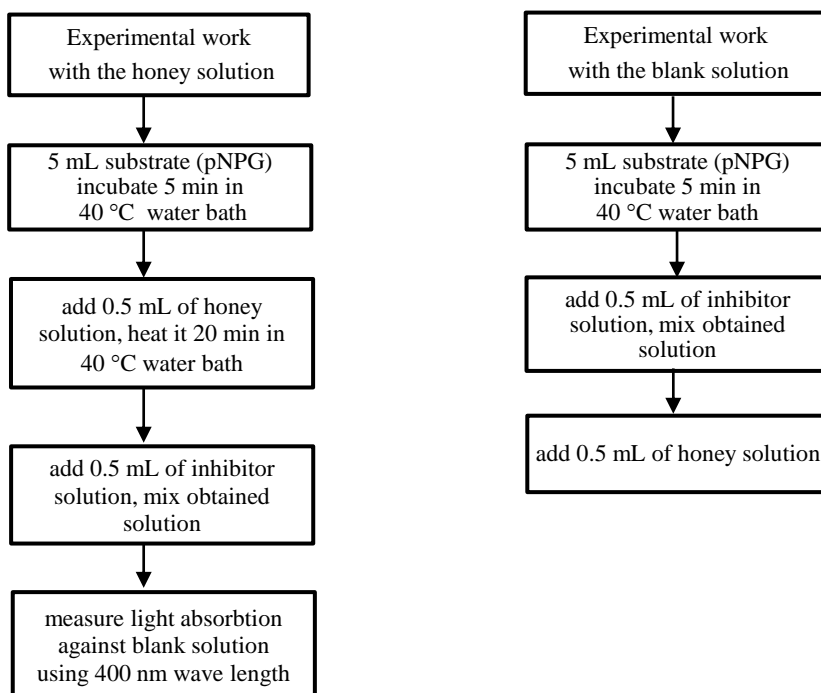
Experimental work with the honey solution

5 mL substrate (pNPG) incubate 5 min in 40 °C water bath

add 0.5 mL of honey solution, heat it 20 min in 40 °C water bath

add 0.5 mL of inhibitor solution, mix obtained solution

measure light absorbtion against blank solution using 400 nm wave length

Experimental work with the blank solution

5 mL substrate (pNPG) incubate 5 min in 40 °C water bath

add 0.5 mL of inhibitor solution, mix obtained solution

add 0.5 mL of honey solution